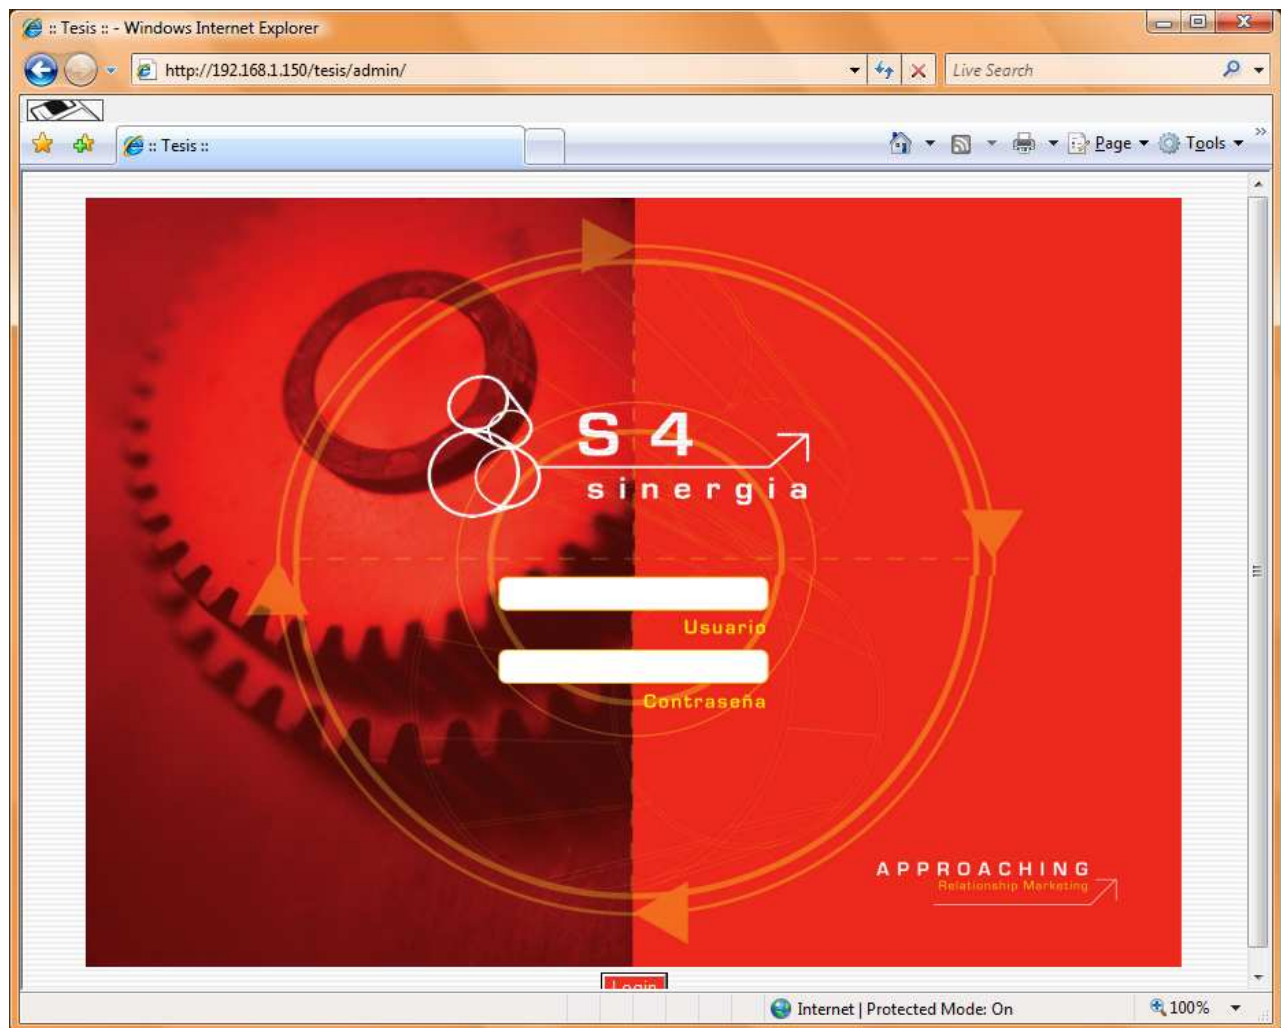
:: Tesis :: - Windows Internet Explorer

http://192.168.1.150/tesis/admin/

Live Search

:: Tesis ::

Page ▾ Tools ▾

S 4
sinergia

Usuario

Contraseña

APPROACHING
Relationship Marketing

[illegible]

Internet | Protected Mode: On

100%